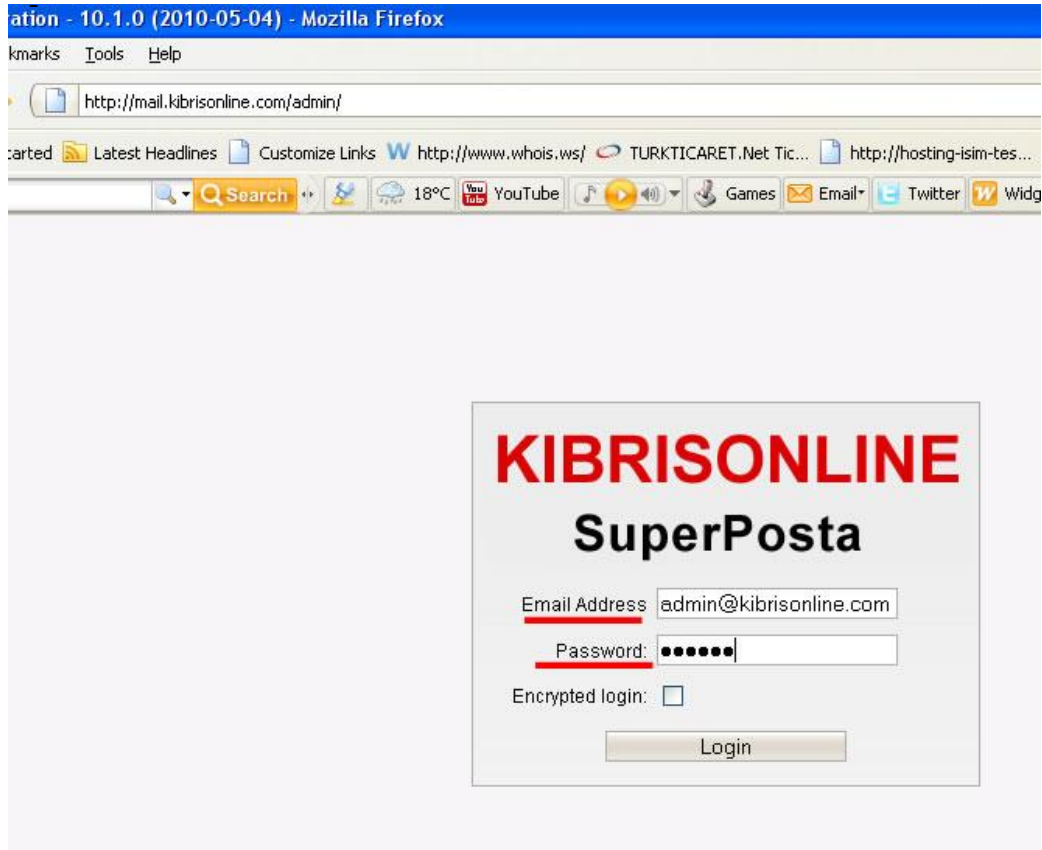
ration - 10.1.0 (2010-05-04) - Mozilla Firefox

kmarks Tools Help

http://mail.kibrisonline.com/admin/

tarted Latest Headlines Customize Links http://www.whois.ws/ TURKTICARET.Net Tic... http://hosting-isim-tes...

Search 18°C YouTube Games Email Twitter Widg

KIBRISONLINE

SuperPosta

Email Address admin@kibrisonline.com

Password: ••••••

Encrypted login:

Login